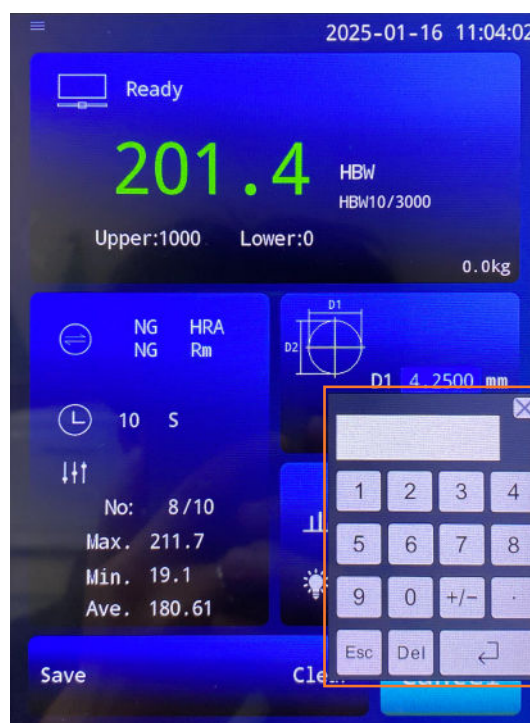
2025-01-16 11:04:02

Ready

201.4 HBW
HBW10/3000

Upper:1000 Lower:0

0.0kg

NG HRA
NG Rm

10 S

No: 8/10
Max. 211.7
Min. 19.1
Ave. 180.61

D1
D2

D1 4.2500 mm

| 1 | 2 | 3 | 4 |
|---|---|---|---|
| 5 | 6 | 7 | 8 |
| 9 | 0 | +/- | . |
| Esc | Del | ⏎ | |

Save

Cle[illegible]

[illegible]